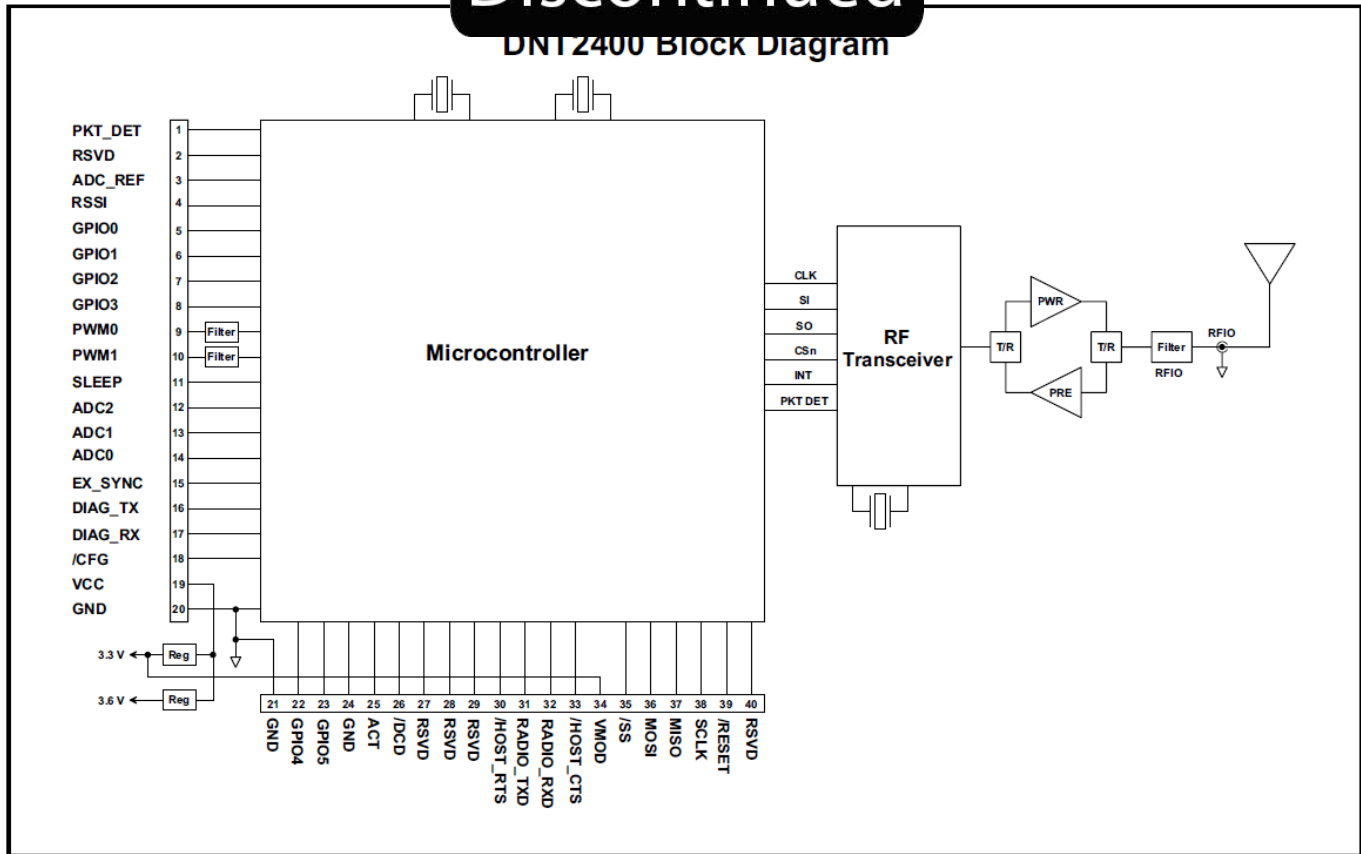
Discontinued

DNT2400 Block Diagram

PKT_DET 1
RSVD 2
ADC_REF 3
RSSI 4
GPIO0 5
GPIO1 6
GPIO2 7
GPIO3 8
PWM0 9 Filter
PWM1 10 Filter
SLEEP 11
ADC2 12
ADC1 13
ADC0 14
EX_SYNC 15
DIAG_TX 16
DIAG_RX 17
/CFG 18
VCC 19
GND 20

3.3 V Reg
3.6 V Reg

Microcontroller

CLK
SI
SO
CSn
INT
PKT DET

RF Transceiver

T/R
PWR
PRE
T/R
Filter
RFIO
RFIO

21 GND
22 GPIO4
23 GPIO5
24 GND
25 ACT
26 /DCD
27 RSVD
28 RSVD
29 RSVD
30 /HOST_RTS
31 RADIO_TXD
32 RADIO_RXD
33 /HOST_CTS
34 VMOD
35 /SS
36 MOSI
37 MISO
38 SCLK
39 /RESET
40 RSVD